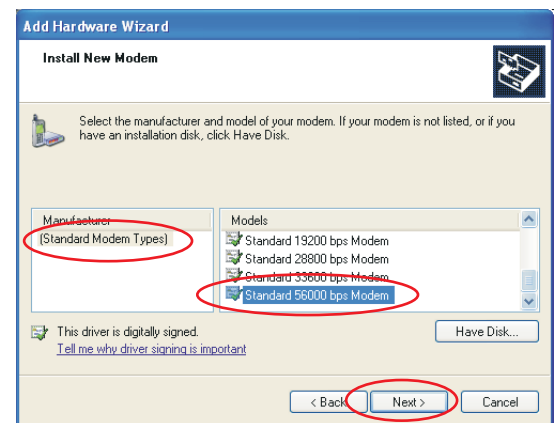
Add Hardware Wizard

Install New Modem

Select the manufacturer and model of your modem. If your modem is not listed, or if you have an installation disk, click Have Disk.

| Manufacturer | Models |
|---|---|
| (Standard Modem Types) | Standard 19200 bps Modem |
| | Standard 28800 bps Modem |
| | Standard 33600 bps Modem |
| | Standard 56000 bps Modem |

This driver is digitally signed.
Tell me why driver signing is important

Have Disk...

< Back Next > Cancel